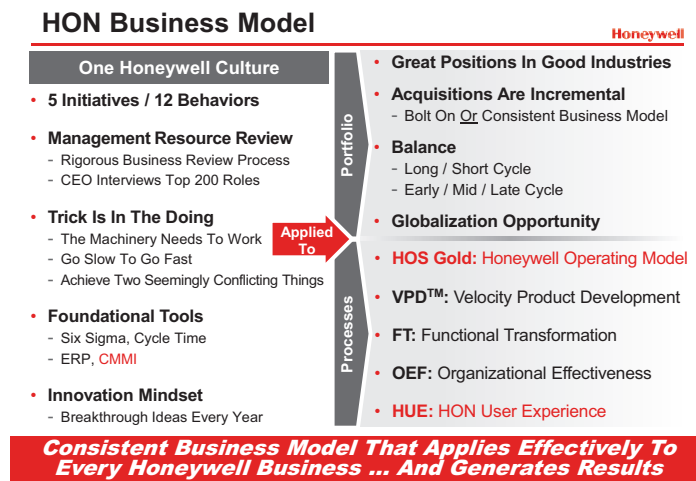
HON Business Model

Honeywell

One Honeywell Culture

• 5 Initiatives / 12 Behaviors

• Management Resource Review
- Rigorous Business Review Process
- CEO Interviews Top 200 Roles

• Trick Is In The Doing
- The Machinery Needs To Work
- Go Slow To Go Fast
- Achieve Two Seemingly Conflicting Things

• Foundational Tools
- Six Sigma, Cycle Time
- ERP, CMMI

• Innovation Mindset
- Breakthrough Ideas Every Year

Applied To

Portfolio

• Great Positions In Good Industries

• Acquisitions Are Incremental
- Bolt On Or Consistent Business Model

• Balance
- Long / Short Cycle
- Early / Mid / Late Cycle

• Globalization Opportunity

Processes

• HOS Gold: Honeywell Operating Model

• VPD$^{TM}$: Velocity Product Development

• FT: Functional Transformation

• OEF: Organizational Effectiveness

• HUE: HON User Experience

Consistent Business Model That Applies Effectively To Every Honeywell Business ... And Generates Results